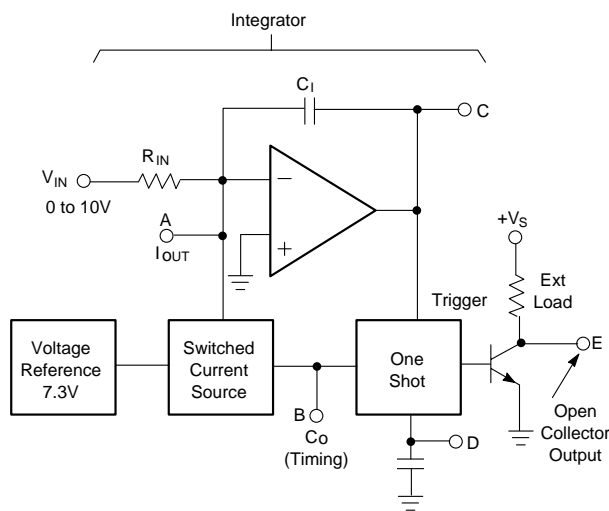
Integrator

$C_I$

C

$V_{IN}$

$R_{IN}$

0 to 10V

A

$I_{OUT}$

−

+

$+V_S$

Ext Load

Trigger

Voltage Reference 7.3V

Switched Current Source

One Shot

E

B

Co (Timing)

D

Open Collector Output